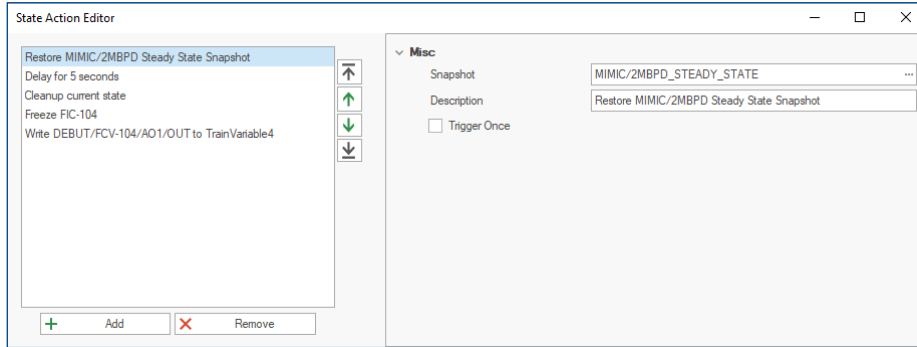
State Action Editor

Restore MIMIC/2MBPD Steady State Snapshot
Delay for 5 seconds
Cleanup current state
Freeze FIC-104
Write DEBUT/FCV-104/AO1/OUT to TrainVariable4

Add
Remove

Misc
Snapshot MIMIC/2MBPD_STEADY_STATE ...
Description Restore MIMIC/2MBPD Steady State Snapshot
Trigger Once